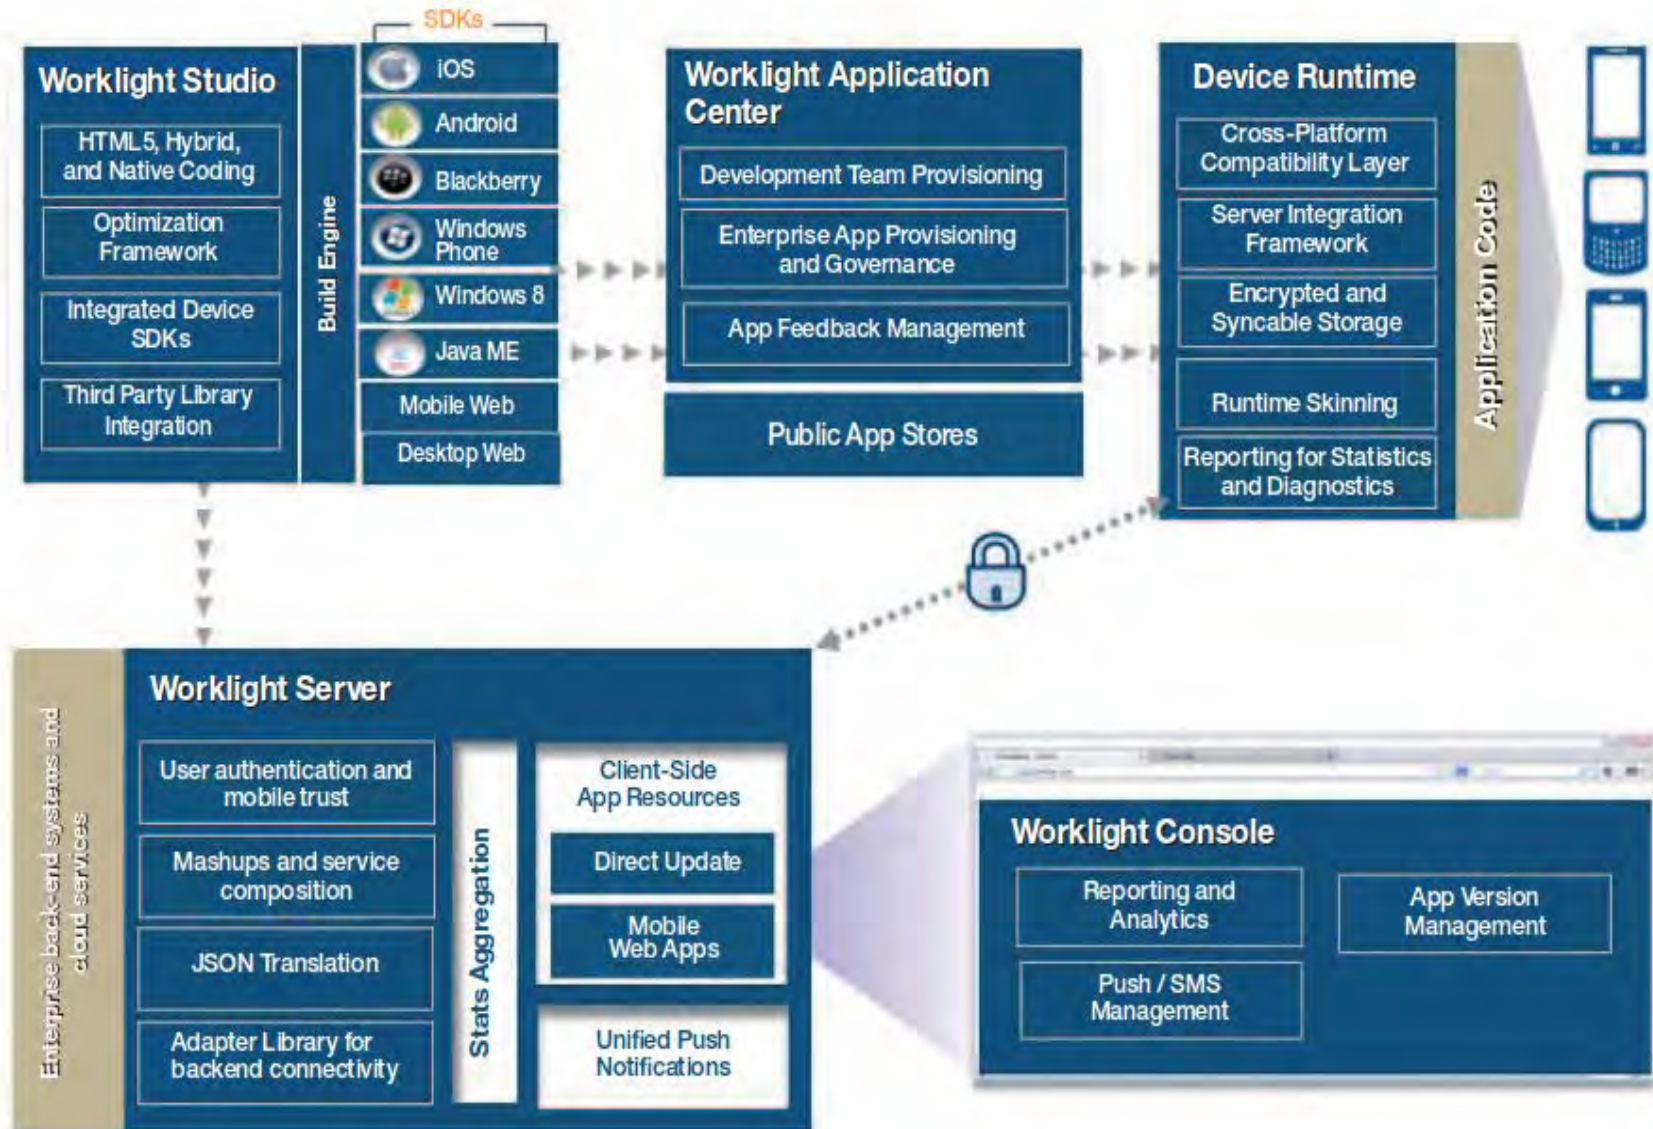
SDKs

Worklight Studio

HTML5, Hybrid, and Native Coding

Optimization Framework

Integrated Device SDKs

Third Party Library Integration

Build Engine

iOS

Android

Blackberry

Windows Phone

Windows 8

Java ME

Mobile Web

Desktop Web

Worklight Application Center

Development Team Provisioning

Enterprise App Provisioning and Governance

App Feedback Management

Public App Stores

Device Runtime

Cross-Platform Compatibility Layer

Server Integration Framework

Encrypted and Syncable Storage

Runtime Skinning

Reporting for Statistics and Diagnostics

Application Code

Enterprise back-end systems and cloud services

Worklight Server

User authentication and mobile trust

Mashups and service composition

JSON Translation

Adapter Library for backend connectivity

Stats Aggregation

Client-Side App Resources

Direct Update

Mobile Web Apps

Unified Push Notifications

Worklight Console

Reporting and Analytics

Push / SMS Management

App Version Management